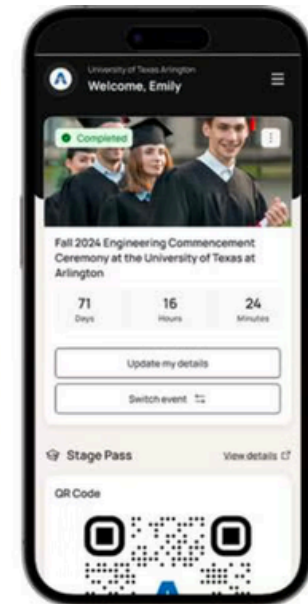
University of Texas Arlington
Welcome, Emily

Completed

Fall 2024 Engineering Commencement Ceremony at the University of Texas at Arlington

| 71 | 16 | 24 |
|---|---|---|
| Days | Hours | Minutes |

Update my details

Switch event

Stage Pass

View details

QR Code